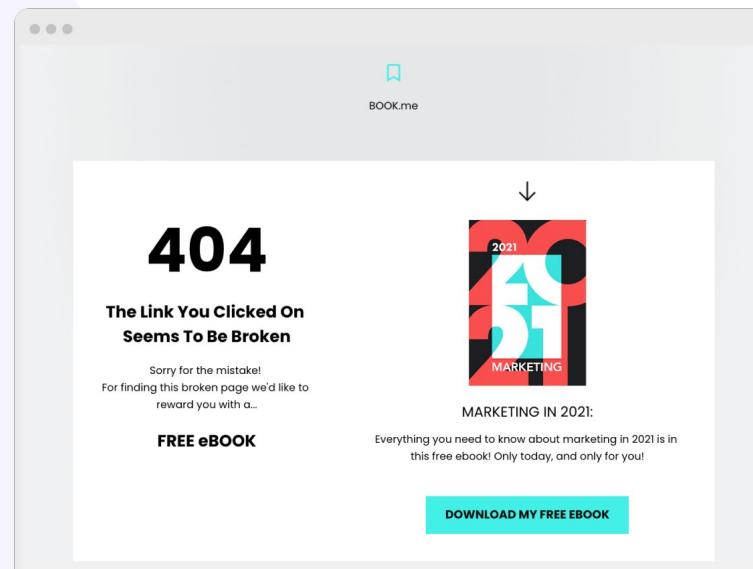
BOOK.me

404

The Link You Clicked On Seems To Be Broken

Sorry for the mistake!
For finding this broken page we'd like to reward you with a...

FREE eBOOK

2021
20
21
MARKETING

MARKETING IN 2021:

Everything you need to know about marketing in 2021 is in this free ebook! Only today, and only for you!

DOWNLOAD MY FREE EBOOK